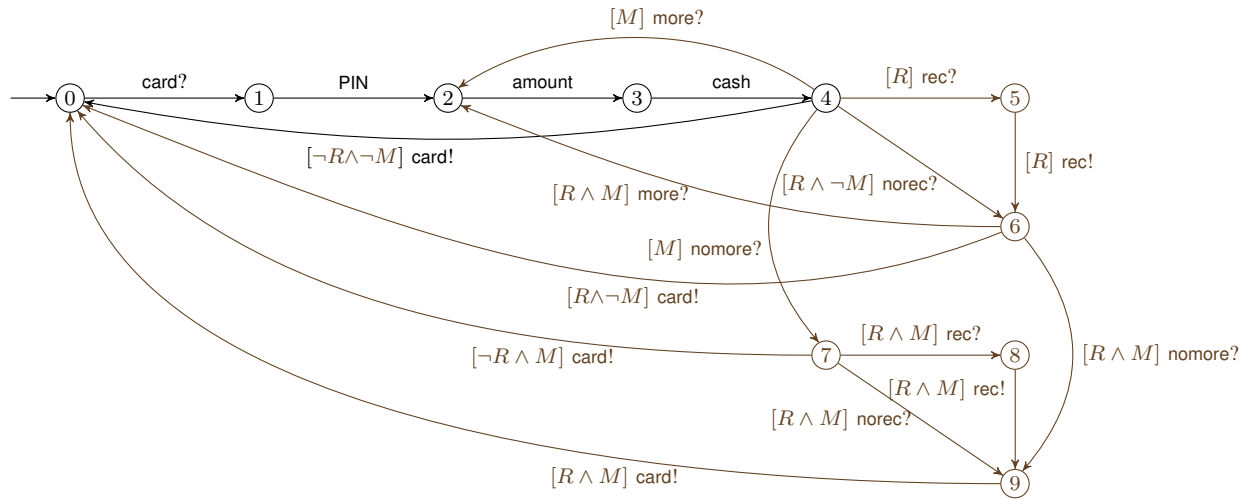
$[M]$ more?

0 card? 1 PIN 2 amount 3 cash 4 $[R]$ rec? 5

$[\neg R \wedge \neg M]$ card!

$[R]$ rec!

$[R \wedge \neg M]$ norec?

$[R \wedge M]$ more?

6

$[M]$ nomore?

$[R \wedge \neg M]$ card!

$[R \wedge M]$ rec?

$[\neg R \wedge M]$ card!

7

8

$[R \wedge M]$ nomore?

$[R \wedge M]$ rec!

$[R \wedge M]$ norec?

$[R \wedge M]$ card!

9